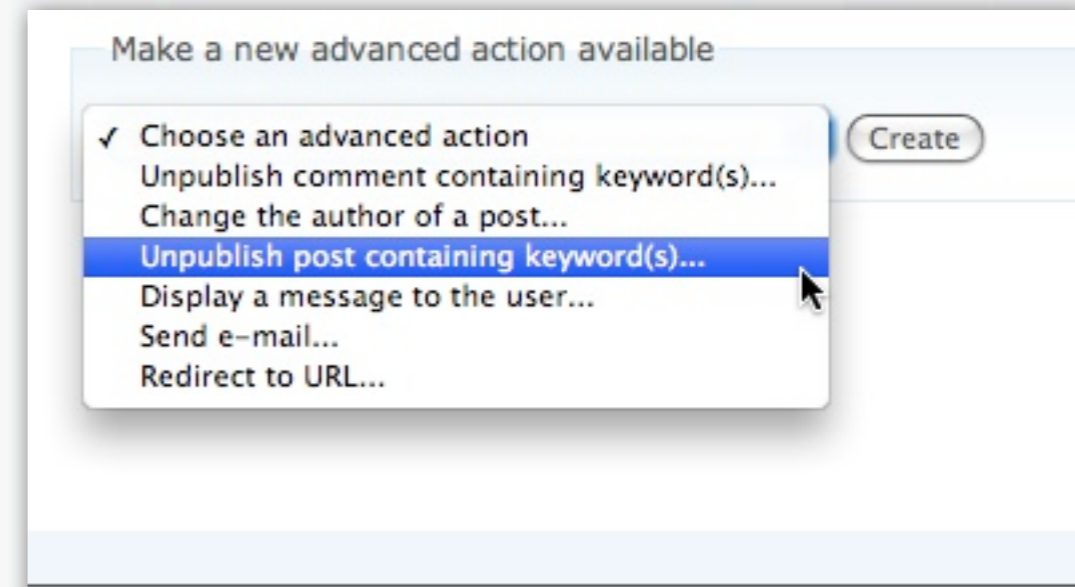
Make a new advanced action available

✓ Choose an advanced action
Unpublish comment containing keyword(s)...
Change the author of a post...
Unpublish post containing keyword(s)...
Display a message to the user...
Send e-mail...
Redirect to URL...

Create